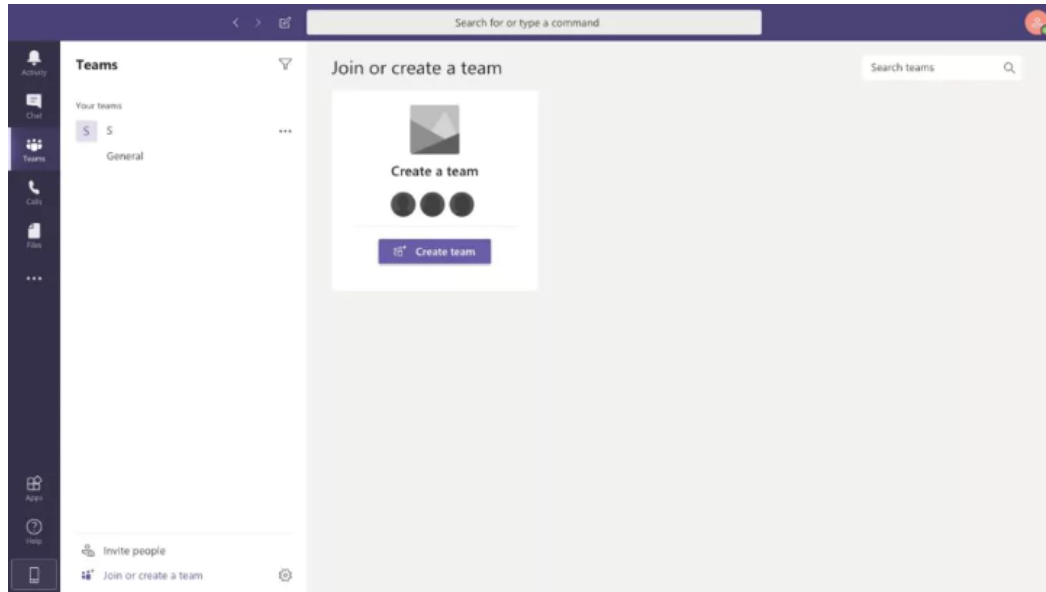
Search for or type a command

Activity
Chat
Teams
Calls
Files
...
Apps
Help

Teams

Your teams

S S ...

General

Invite people

Join or create a team

Join or create a team

Search teams

Create a team

Create team